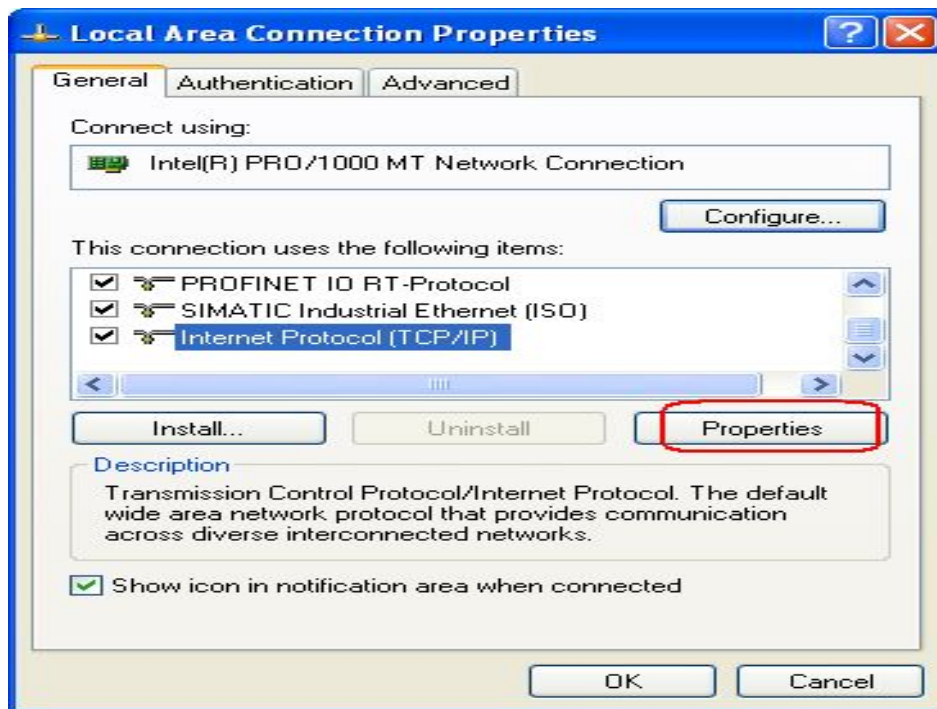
Local Area Connection Properties

General | Authentication | Advanced

Connect using:

Intel(R) PRO/1000 MT Network Connection

Configure...

This connection uses the following items:

PROFINET IO RT-Protocol
SIMATIC Industrial Ethernet (ISO)
Internet Protocol (TCP/IP)

Install... | Uninstall | Properties

Description

Transmission Control Protocol/Internet Protocol. The default wide area network protocol that provides communication across diverse interconnected networks.

Show icon in notification area when connected

OK | Cancel